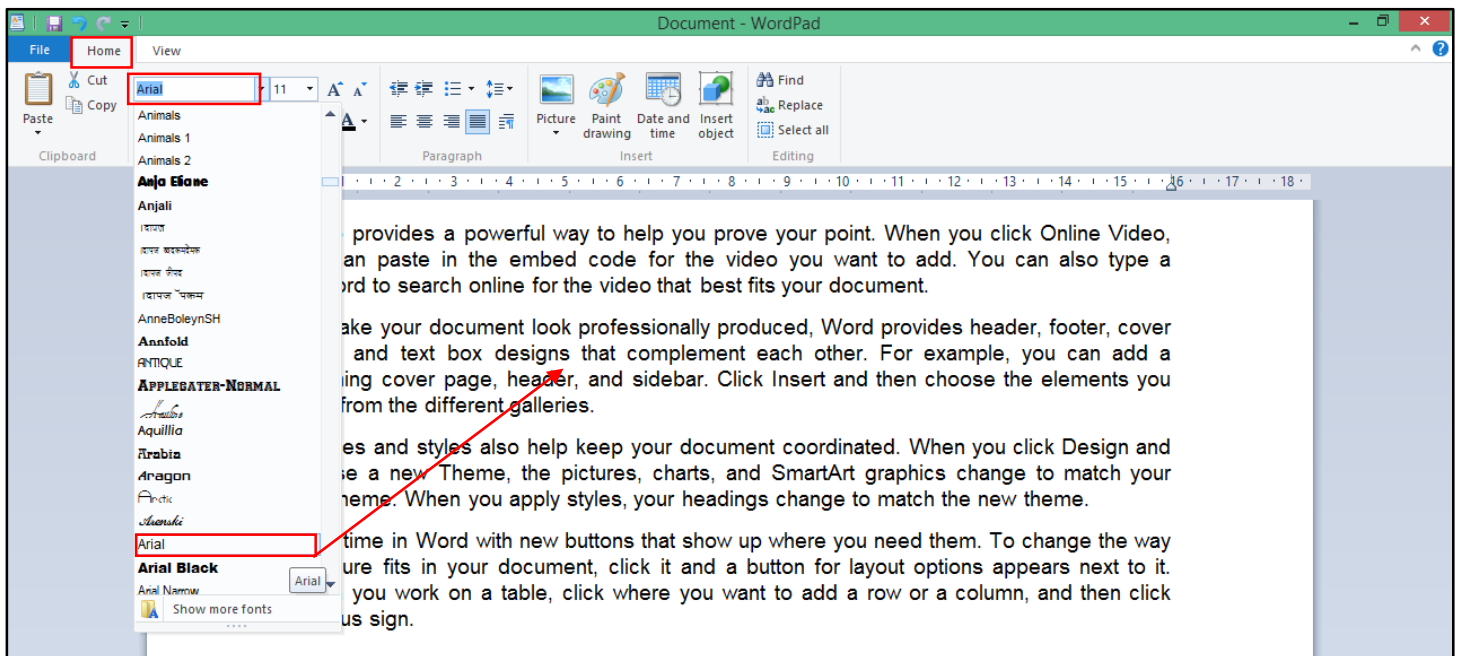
Document - WordPad

File Home View

Paste
Cut
Copy
Clipboard

Arial
11

Animals
Animals 1
Animals 2
Anja Eliane
Anjali
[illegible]
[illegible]
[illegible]
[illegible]
AnneBoleynSH
Annfold
ANTIQUE
APPLEGATER-NORMAL
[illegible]
Aquillia
Arabia
Aragon
Arctic
Arenski
Arial
Arial Black
Arial Narrow
Show more fonts

Arial

Paragraph

Picture
Paint drawing
Date and time
Insert object
Insert

Find
Replace
Select all
Editing

1 2 3 4 5 6 7 8 9 10 11 12 13 14 15 16 17 18

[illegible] provides a powerful way to help you prove your point. When you click Online Video, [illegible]an paste in the embed code for the video you want to add. You can also type a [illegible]rd to search online for the video that best fits your document.

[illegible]ake your document look professionally produced, Word provides header, footer, cover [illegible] and text box designs that complement each other. For example, you can add a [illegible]ing cover page, header, and sidebar. Click Insert and then choose the elements you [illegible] from the different galleries.

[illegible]es and styles also help keep your document coordinated. When you click Design and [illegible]se a new Theme, the pictures, charts, and SmartArt graphics change to match your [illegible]heme. When you apply styles, your headings change to match the new theme.

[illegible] time in Word with new buttons that show up where you need them. To change the way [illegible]ure fits in your document, click it and a button for layout options appears next to it. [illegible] you work on a table, click where you want to add a row or a column, and then click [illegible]us sign.